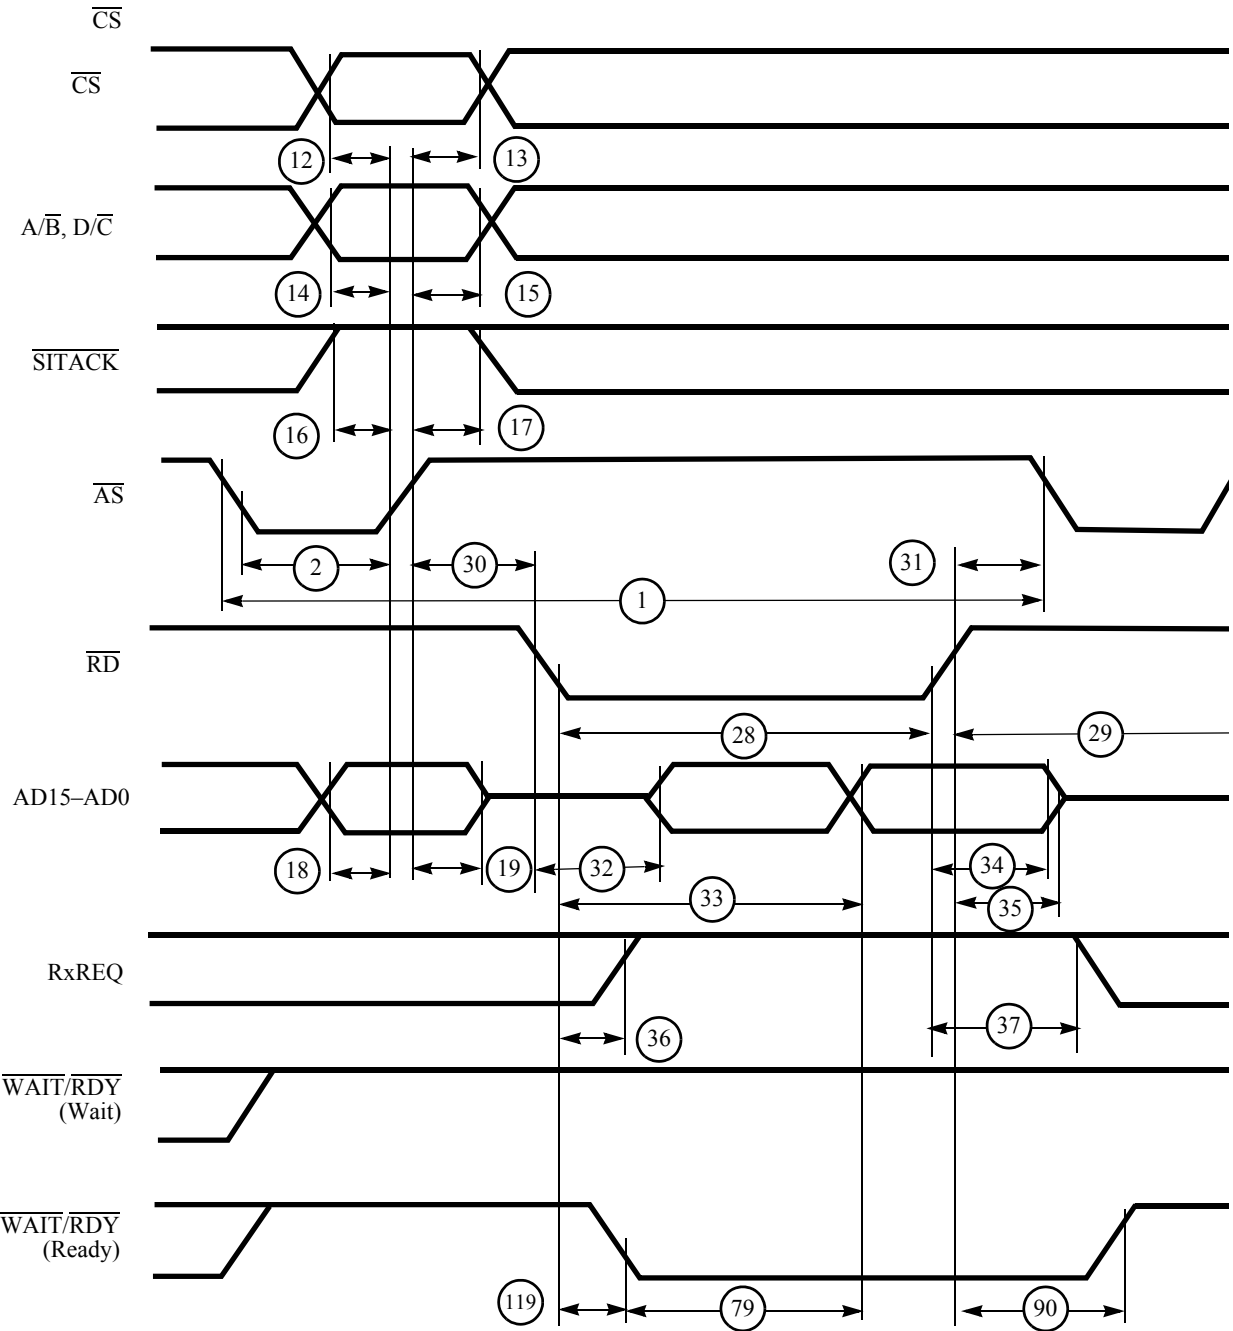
$\overline{CS}$
$\overline{CS}$
12
13
A/$\overline{B}$, D/$\overline{C}$
14
15
$\overline{SITACK}$
16
17
$\overline{AS}$
2
30
31
1
$\overline{RD}$
28
29
AD15–AD0
18
19
32
34
33
35
RxREQ
36
37
$\overline{WAIT}$/$\overline{RDY}$ (Wait)
$\overline{WAIT}$/$\overline{RDY}$ (Ready)
119
79
90